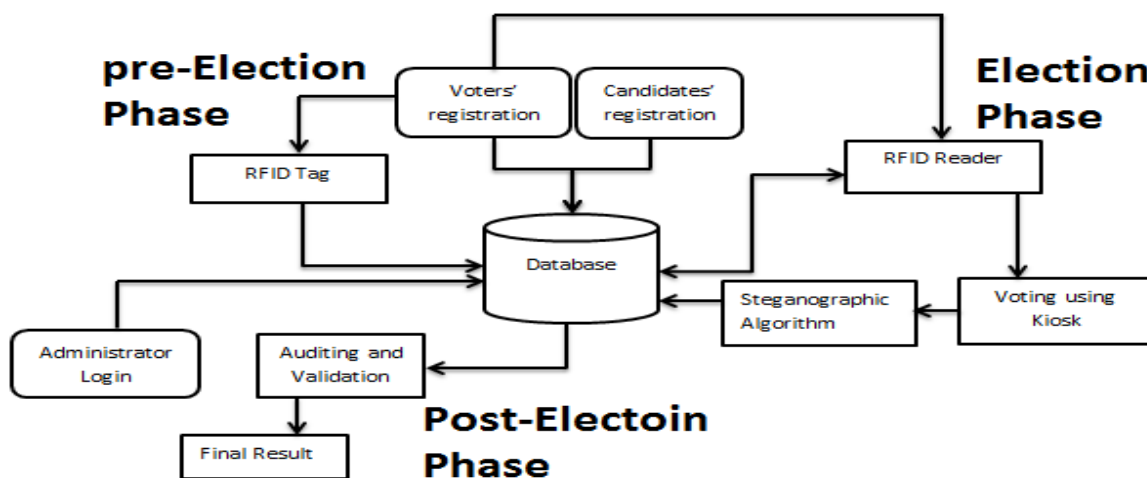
pre-Election Phase

Voters' registration

Candidates' registration

Election Phase

RFID Tag

RFID Reader

Database

Steganographic Algorithm

Voting using Kiosk

Administrator Login

Auditing and Validation

Final Result

Post-Electoin Phase